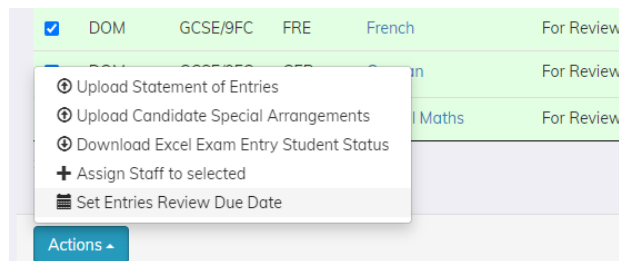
| | DOM | GCSE/9FC | FRE | French | For Review |
|---|---|---|---|---|---|
| | DOM | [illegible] | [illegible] | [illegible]an | For Review |
| | | | | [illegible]l Maths | For Review |

Upload Statement of Entries
Upload Candidate Special Arrangements
Download Excel Exam Entry Student Status
+ Assign Staff to selected
Set Entries Review Due Date

Actions